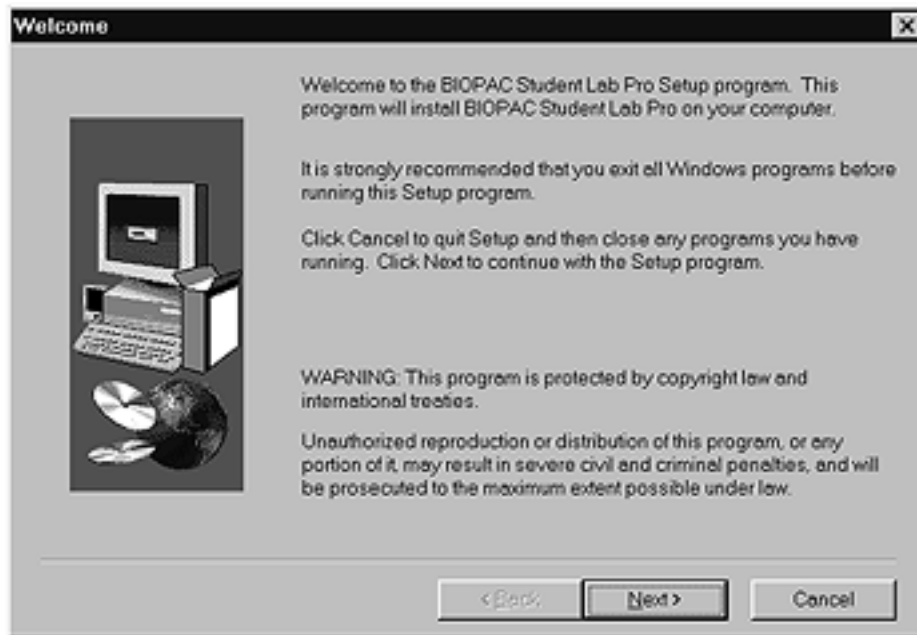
Welcome

Welcome to the BIOPAC Student Lab Pro Setup program. This program will install BIOPAC Student Lab Pro on your computer.

It is strongly recommended that you exit all Windows programs before running this Setup program.

Click Cancel to quit Setup and then close any programs you have running. Click Next to continue with the Setup program.

WARNING: This program is protected by copyright law and international treaties.

Unauthorized reproduction or distribution of this program, or any portion of it, may result in severe civil and criminal penalties, and will be prosecuted to the maximum extent possible under law.

< Back

Next >

Cancel